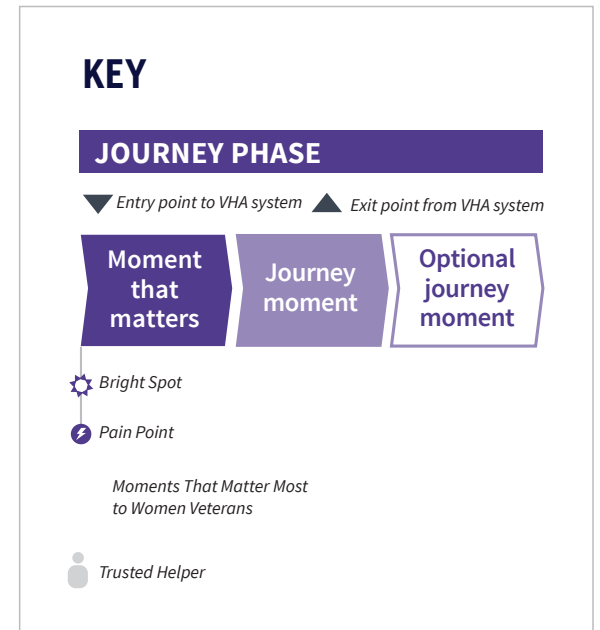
KEY

JOURNEY PHASE

Entry point to VHA system

Exit point from VHA system

Moment that matters

Journey moment

Optional journey moment

Bright Spot

Pain Point

Moments That Matter Most to Women Veterans

Trusted Helper